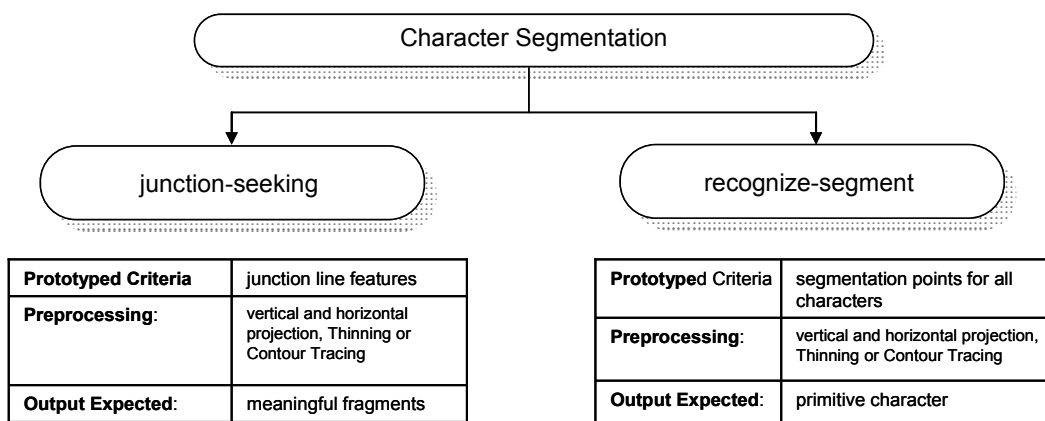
Character Segmentation

junction-seeking

recognize-segment

| Prototyped Criteria | junction line features |
|---|---|
| Preprocessing: | vertical and horizontal projection, Thinning or Contour Tracing |
| Output Expected: | meaningful fragments |

| Prototyped Criteria | segmentation points for all characters |
|---|---|
| Preprocessing: | vertical and horizontal projection, Thinning or Contour Tracing |
| Output Expected: | primitive character |